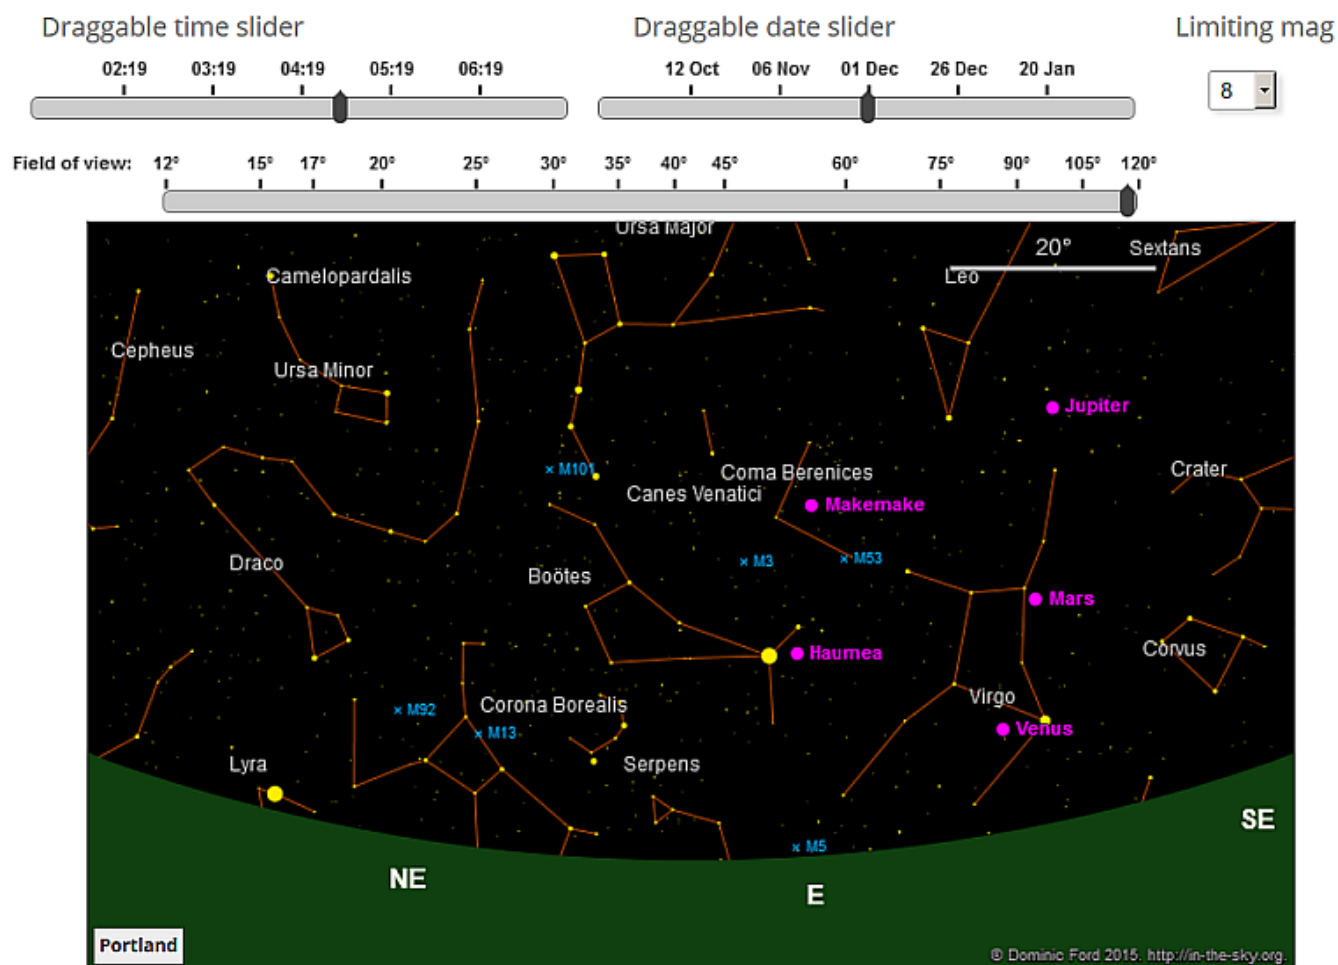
Draggable time slider

02:19 03:19 04:19 05:19 06:19

Draggable date slider

12 Oct 06 Nov 01 Dec 26 Dec 20 Jan

Limiting mag

8

Field of view: 12° 15° 17° 20° 25° 30° 35° 40° 45° 60° 75° 90° 105° 120°

Ursa Major

20°

Sextans

Leo

Camelopardalis

Cepheus

Ursa Minor

Jupiter

× M101

Coma Berenices

Canes Venatici

Crater

Makemake

× M3

× M53

Draco

Boötes

Mars

Haumea

Corvus

× M92

Corona Borealis

Virgo

× M13

Venus

Lyra

Serpens

SE

× M5

NE

E

Portland

© Dominic Ford 2015. http://in-the-sky.org.